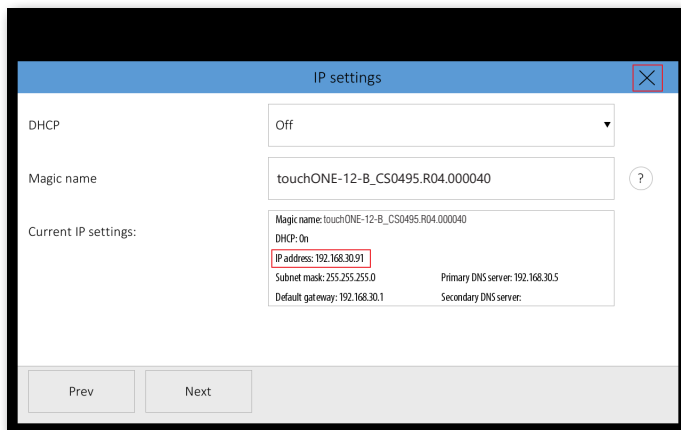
IP settings

DHCP

Off

Magic name

touchONE-12-B_CS0495.R04.000040

?

Current IP settings:

Magic name: touchONE-12-B_CS0495.R04.000040
DHCP: On
IP address: 192.168.30.91
Subnet mask: 255.255.255.0
Primary DNS server: 192.168.30.5
Default gateway: 192.168.30.1
Secondary DNS server:

Prev

Next